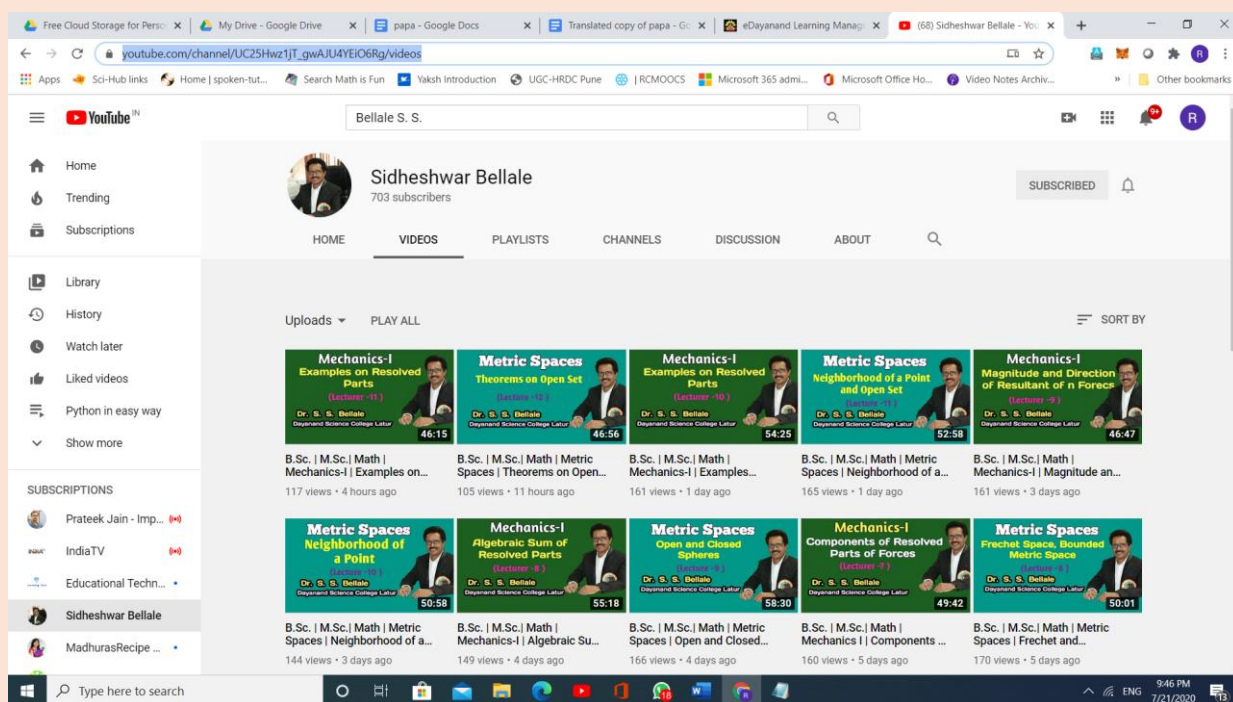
Free Cloud Storage for Perso | My Drive - Google Drive | papa - Google Docs | Translated copy of papa - Go | eDayanand Learning Manag | (68) Sidheshwar Bellale - You

youtube.com/channel/UC25Hwz1jT_gwAJU4YEiO6Rg/videos

Apps | Sci-Hub links | Home | spoken-tut... | Search Math is Fun | Yaksh Introduction | UGC-HRDC Pune | | RCMOOCS | Microsoft 365 admi... | Microsoft Office Ho... | Video Notes Archiv... | » | Other bookmarks

YouTube IN

Bellale S. S.

9+

R

Home
Trending
Subscriptions
Library
History
Watch later
Liked videos
Python in easy way
Show more

SUBSCRIPTIONS
Prateek Jain - Imp...
IndiaTV
Educational Techn...
Sidheshwar Bellale
MadhurasRecipe ...

Sidheshwar Bellale
703 subscribers

SUBSCRIBED

HOME VIDEOS PLAYLISTS CHANNELS DISCUSSION ABOUT

Uploads PLAY ALL SORT BY

Mechanics-I Examples on Resolved Parts (Lecture -11) Dr. S. S. Bellale Dayanand Science College Latur 46:15
B.Sc. | M.Sc.| Math | Mechanics-I | Examples on...
117 views • 4 hours ago

Metric Spaces Theorems on Open Set (Lecture -12) Dr. S. S. Bellale Dayanand Science College Latur 46:56
B.Sc. | M.Sc.| Math | Metric Spaces | Theorems on Open...
105 views • 11 hours ago

Mechanics-I Examples on Resolved Parts (Lecture -10) Dr. S. S. Bellale Dayanand Science College Latur 54:25
B.Sc. | M.Sc.| Math | Mechanics-I | Examples...
161 views • 1 day ago

Metric Spaces Neighborhood of a Point and Open Set (Lecture -11) Dr. S. S. Bellale Dayanand Science College Latur 52:58
B.Sc. | M.Sc.| Math | Metric Spaces | Neighborhood of a...
165 views • 1 day ago

Mechanics-I Magnitude and Direction of Resultant of n Forecs (Lecture -9) Dr. S. S. Bellale Dayanand Science College Latur 46:47
B.Sc. | M.Sc.| Math | Mechanics-I | Magnitude an...
161 views • 3 days ago

Metric Spaces Neighborhood of a Point (Lecture -10) Dr. S. S. Bellale Dayanand Science College Latur 50:58
B.Sc. | M.Sc.| Math | Metric Spaces | Neighborhood of a...
144 views • 3 days ago

Mechanics-I Algebraic Sum of Resolved Parts (Lecture -8) Dr. S. S. Bellale Dayanand Science College Latur 55:18
B.Sc. | M.Sc.| Math | Mechanics-I | Algebraic Su...
149 views • 4 days ago

Metric Spaces Open and Closed Spheres (Lecture -9) Dr. S. S. Bellale Dayanand Science College Latur 58:30
B.Sc. | M.Sc.| Math | Metric Spaces | Open and Closed...
166 views • 4 days ago

Mechanics-I Components of Resolved Parts of Forces (Lecture -7) Dr. S. S. Bellale Dayanand Science College Latur 49:42
B.Sc. | M.Sc.| Math | Mechanics I | Components ...
160 views • 5 days ago

Metric Spaces Frechet Space, Bounded Metric Space (Lecture -8) Dr. S. S. Bellale Dayanand Science College Latur 50:01
B.Sc. | M.Sc.| Math | Metric Spaces | Frechet and...
170 views • 5 days ago

Type here to search
ENG 9:46 PM 7/21/2020